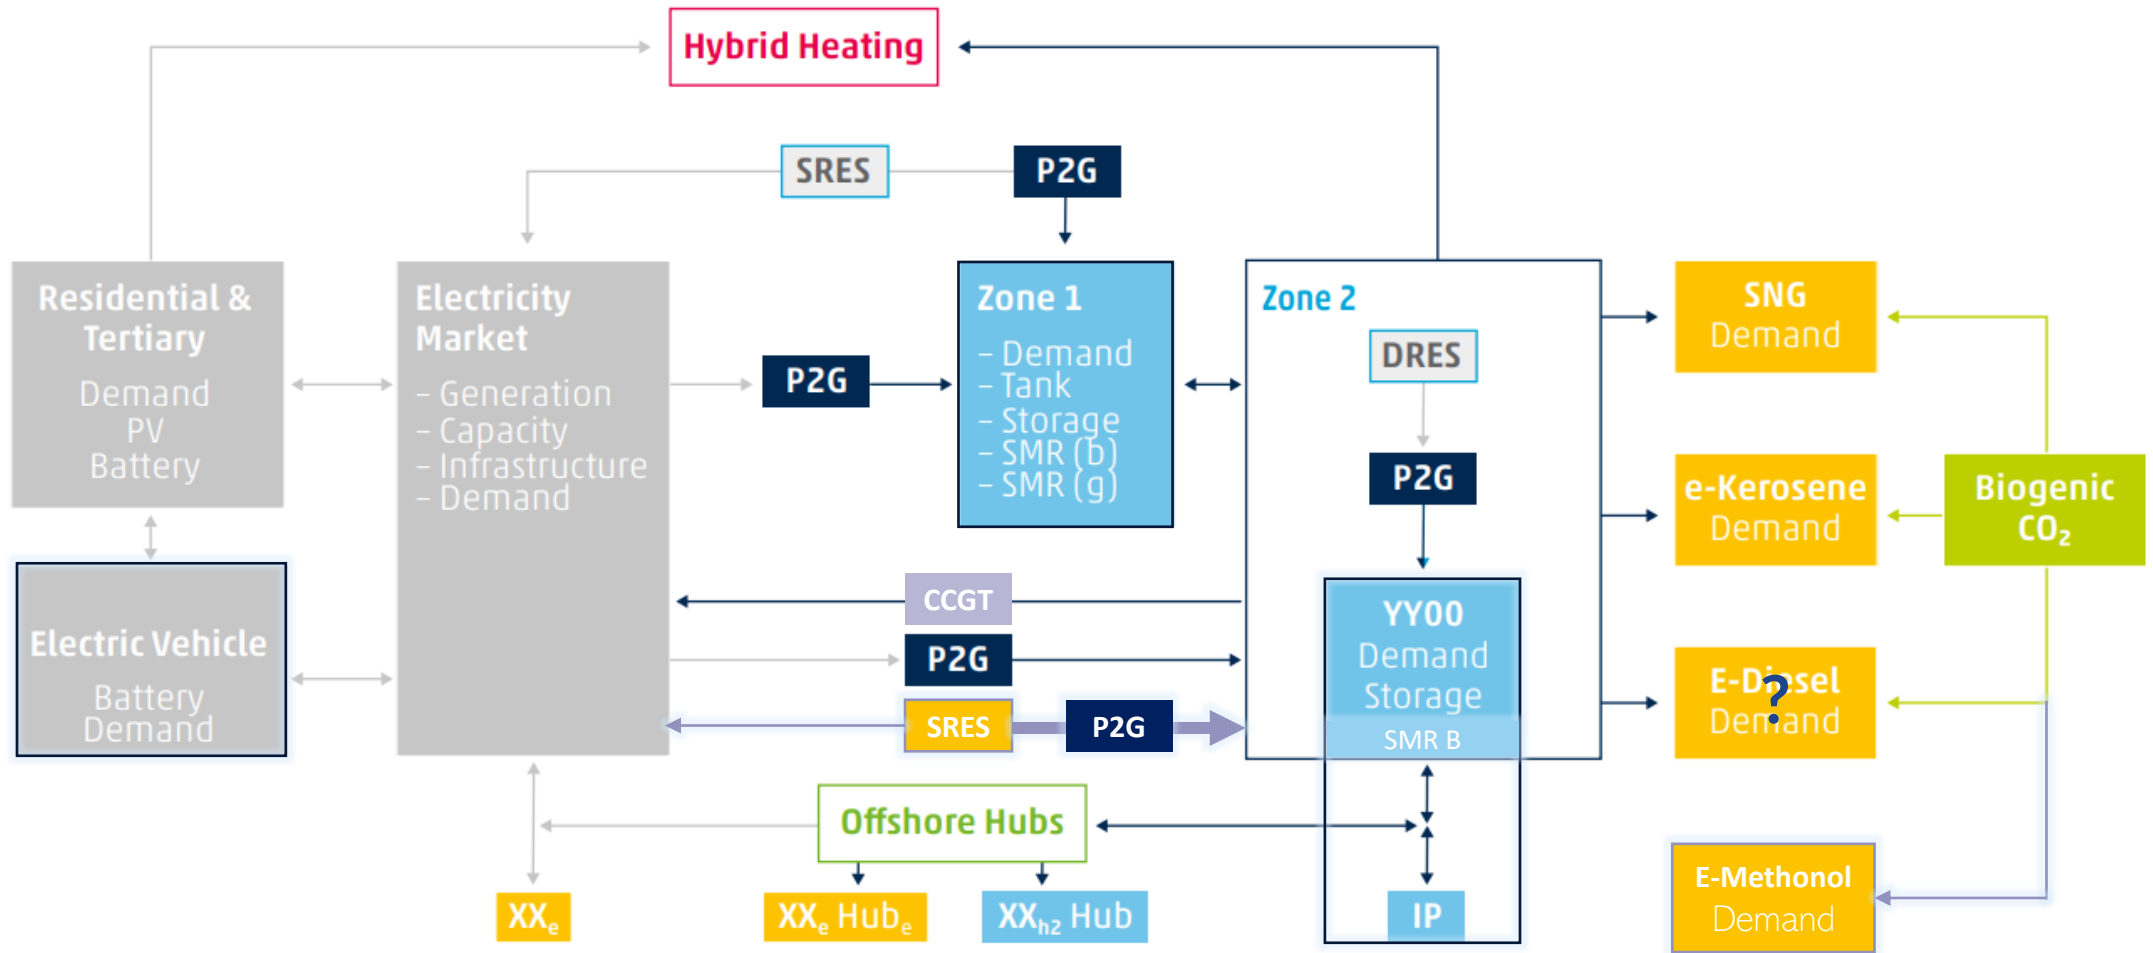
Hybrid Heating

SRES

P2G

Residential & Tertiary
Demand
PV
Battery

Electricity Market
– Generation
– Capacity
– Infrastructure
– Demand

P2G

Zone 1
– Demand
– Tank
– Storage
– SMR (b)
– SMR (g)

Zone 2

DRES

P2G

SNG Demand

e-Kerosene Demand

Biogenic $CO_2$

Electric Vehicle
Battery
Demand

CCGT

P2G

SRES

P2G

YY00
Demand
Storage
SMR B

E-Diesel Demand
?

Offshore Hubs

$XX_e$

$XX_e$ $Hub_e$

$XX_{h2}$ Hub

IP

E-Methonol Demand